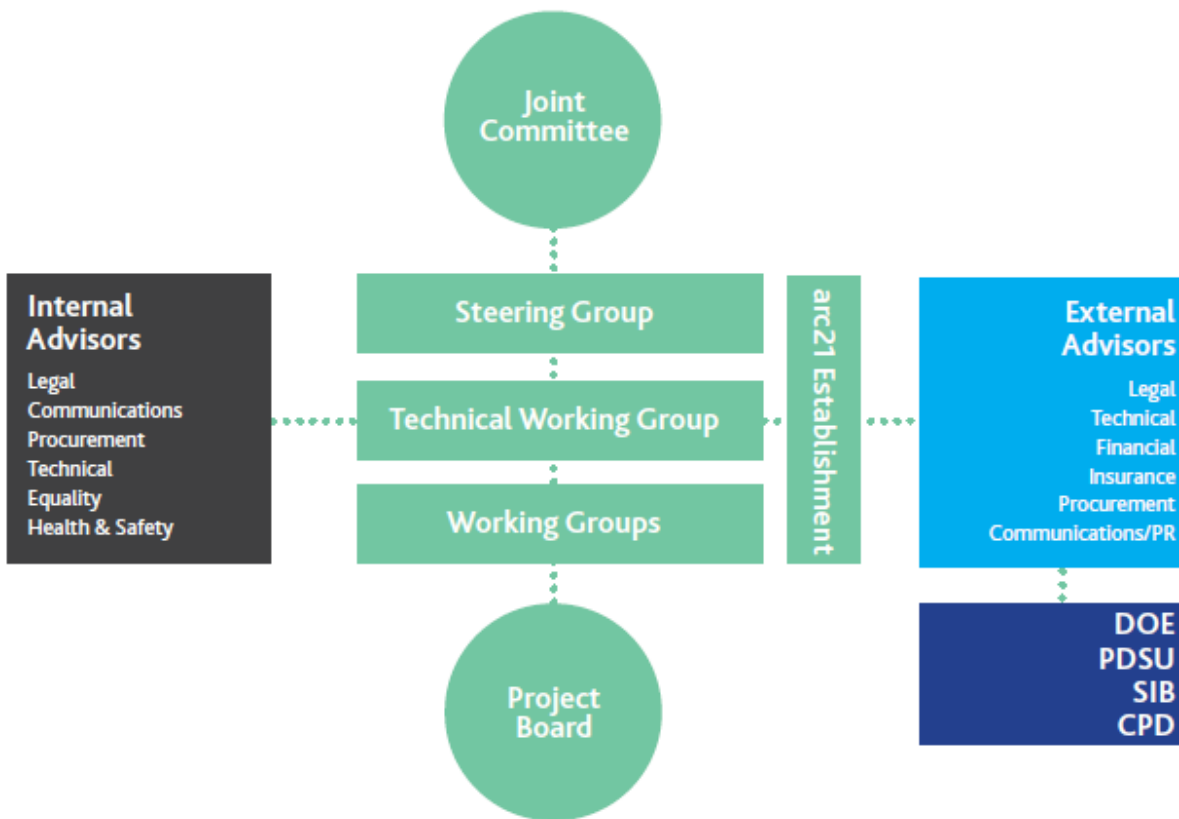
Joint Committee

Internal Advisors
Legal
Communications
Procurement
Technical
Equality
Health & Safety

Steering Group

Technical Working Group

Working Groups

arc21 Establishment

External Advisors
Legal
Technical
Financial
Insurance
Procurement
Communications/PR

DOE
PDSU
SIB
CPD

Project Board